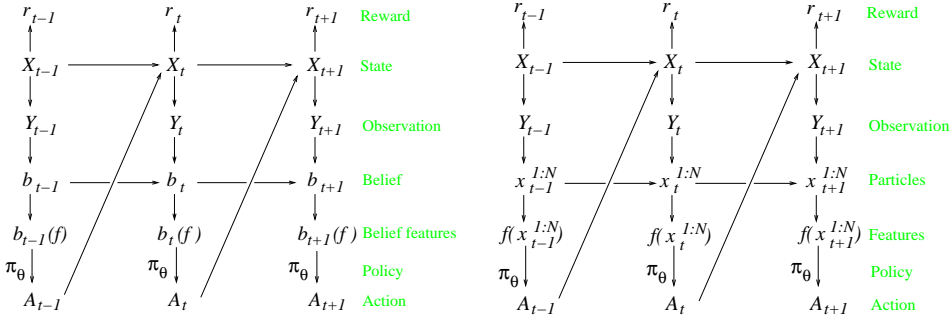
$r_{t-1}$ $r_t$ $r_{t+1}$ Reward

$X_{t-1}$ $X_t$ $X_{t+1}$ State

$Y_{t-1}$ $Y_t$ $Y_{t+1}$ Observation

$b_{t-1}$ $b_t$ $b_{t+1}$ Belief

$b_{t-1}(f)$ $b_t(f)$ $b_{t+1}(f)$ Belief features

$\pi_\theta$ $\pi_\theta$ $\pi_\theta$ Policy

$A_{t-1}$ $A_t$ $A_{t+1}$ Action

$r_{t-1}$ $r_t$ $r_{t+1}$ Reward

$X_{t-1}$ $X_t$ $X_{t+1}$ State

$Y_{t-1}$ $Y_t$ $Y_{t+1}$ Observation

$x_{t-1}^{1:N}$ $x_t^{1:N}$ $x_{t+1}^{1:N}$ Particles

$f(x_{t-1}^{1:N})$ $f(x_t^{1:N})$ $f(x_{t+1}^{1:N})$ Features

$\pi_\theta$ $\pi_\theta$ $\pi_\theta$ Policy

$A_{t-1}$ $A_t$ $A_{t+1}$ Action